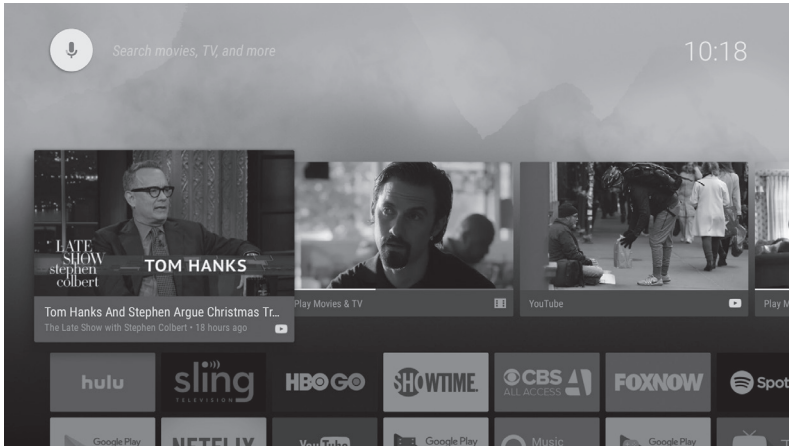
Search movies, TV, and more

10:18

LATE SHOW stephen colbert

TOM HANKS

Tom Hanks And Stephen Argue Christmas Tr...

The Late Show with Stephen Colbert • 18 hours ago

Play Movies & TV

YouTube

Play M

hulu

sling TELEVISION

HBO GO

SHOWTIME.

CBS ALL ACCESS

FOXNOW

Spot

Google Play

NETFLIX

YouTube

Google Play

Music

Google Play